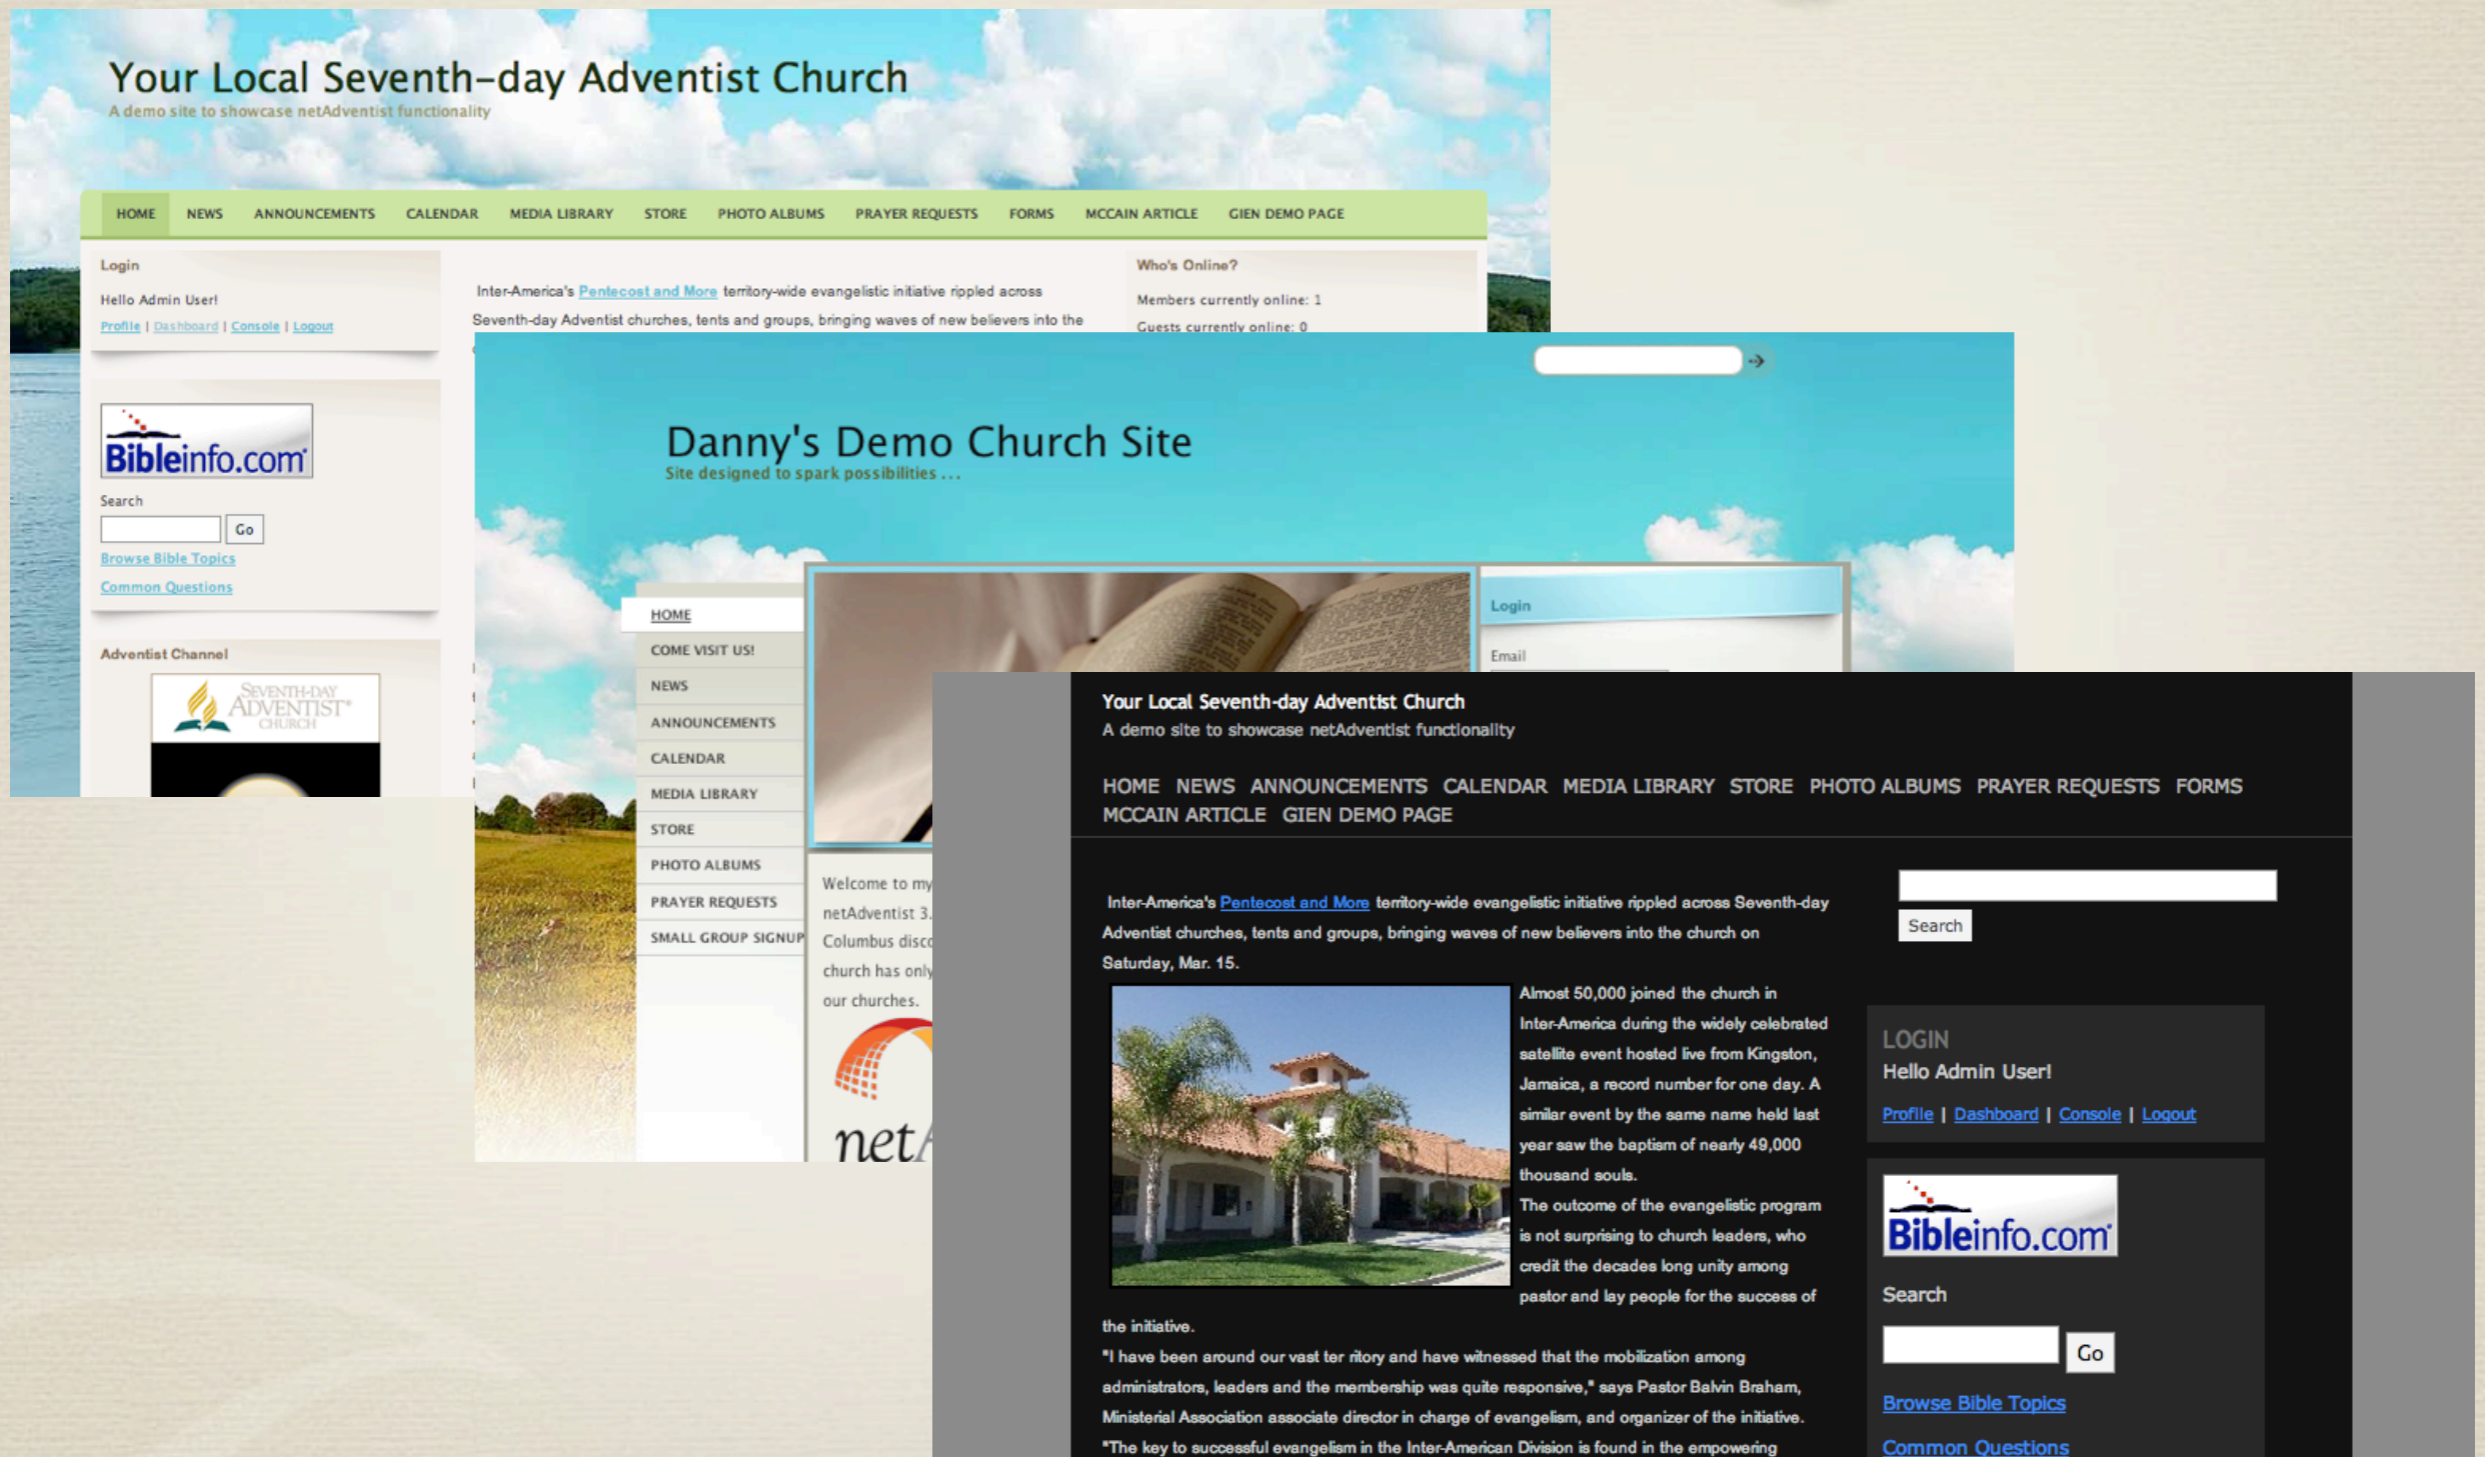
Your Local Seventh-day Adventist Church
A demo site to showcase netAdventist functionality

HOME NEWS ANNOUNCEMENTS CALENDAR MEDIA LIBRARY STORE PHOTO ALBUMS PRAYER REQUESTS FORMS MCCAIN ARTICLE GIEN DEMO PAGE

Login
Hello Admin User!
Profile | Dashboard | Console | Logout

Inter-America's Pentecost and More territory-wide evangelistic initiative rippled across Seventh-day Adventist churches, tents and groups, bringing waves of new believers into the

Who's Online?
Members currently online: 1
Guests currently online: 0

Bibleinfo.com
Search
Go
Browse Bible Topics
Common Questions

Adventist Channel
SEVENTH-DAY ADVENTIST CHURCH

Danny's Demo Church Site
Site designed to spark possibilities ...

HOME
COME VISIT US!
NEWS
ANNOUNCEMENTS
CALENDAR
MEDIA LIBRARY
STORE
PHOTO ALBUMS
PRAYER REQUESTS
SMALL GROUP SIGNUP

Login
Email

Welcome to my netAdventist 3. Columbus disc church has only our churches.

net

Your Local Seventh-day Adventist Church
A demo site to showcase netAdventist functionality

HOME NEWS ANNOUNCEMENTS CALENDAR MEDIA LIBRARY STORE PHOTO ALBUMS PRAYER REQUESTS FORMS MCCAIN ARTICLE GIEN DEMO PAGE

Inter-America's Pentecost and More territory-wide evangelistic initiative rippled across Seventh-day Adventist churches, tents and groups, bringing waves of new believers into the church on Saturday, Mar. 15.

Almost 50,000 joined the church in Inter-America during the widely celebrated satellite event hosted live from Kingston, Jamaica, a record number for one day. A similar event by the same name held last year saw the baptism of nearly 49,000 thousand souls.

The outcome of the evangelistic program is not surprising to church leaders, who credit the decades long unity among pastor and lay people for the success of the initiative.

"I have been around our vast ter ritory and have witnessed that the mobilization among administrators, leaders and the membership was quite responsive," says Pastor Balvin Braham, Ministerial Association associate director in charge of evangelism, and organizer of the initiative.

"The key to successful evangelism in the Inter-American Division is found in the empowering

Search

LOGIN
Hello Admin User!
Profile | Dashboard | Console | Logout

Bibleinfo.com
Search
Go
Browse Bible Topics
Common Questions